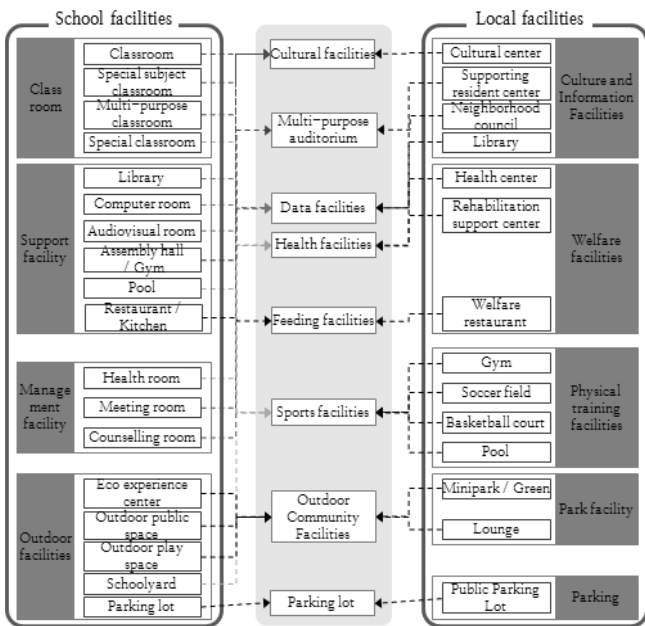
School facilities

Class room
Classroom
Special subject classroom
Multi-purpose classroom
Special classroom

Support facility
Library
Computer room
Audiovisual room
Assembly hall / Gym
Pool
Restaurant / Kitchen

Management facility
Health room
Meeting room
Counselling room

Outdoor facilities
Eco experience center
Outdoor public space
Outdoor play space
Schoolyard
Parking lot

Cultural facilities
Multi-purpose auditorium
Data facilities
Health facilities
Feeding facilities
Sports facilities
Outdoor Community Facilities
Parking lot

Local facilities

Cultural center
Supporting resident center
Neighborhood council
Library
Culture and Information Facilities

Health center
Rehabilitation support center
Welfare restaurant
Welfare facilities

Gym
Soccer field
Basketball court
Pool
Physical training facilities

Minipark / Green
Lounge
Park facility

Public Parking Lot
Parking